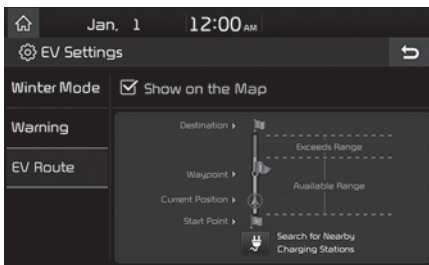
Jan. 1 12:00AM

EV Settings

Winter Mode

Warning

EV Route

Show on the Map

Destination ▸

Exceeds Range

Waypoint ▸

Available Range

Current Position ▸

Start Point ▸

Search for Nearby Charging Stations